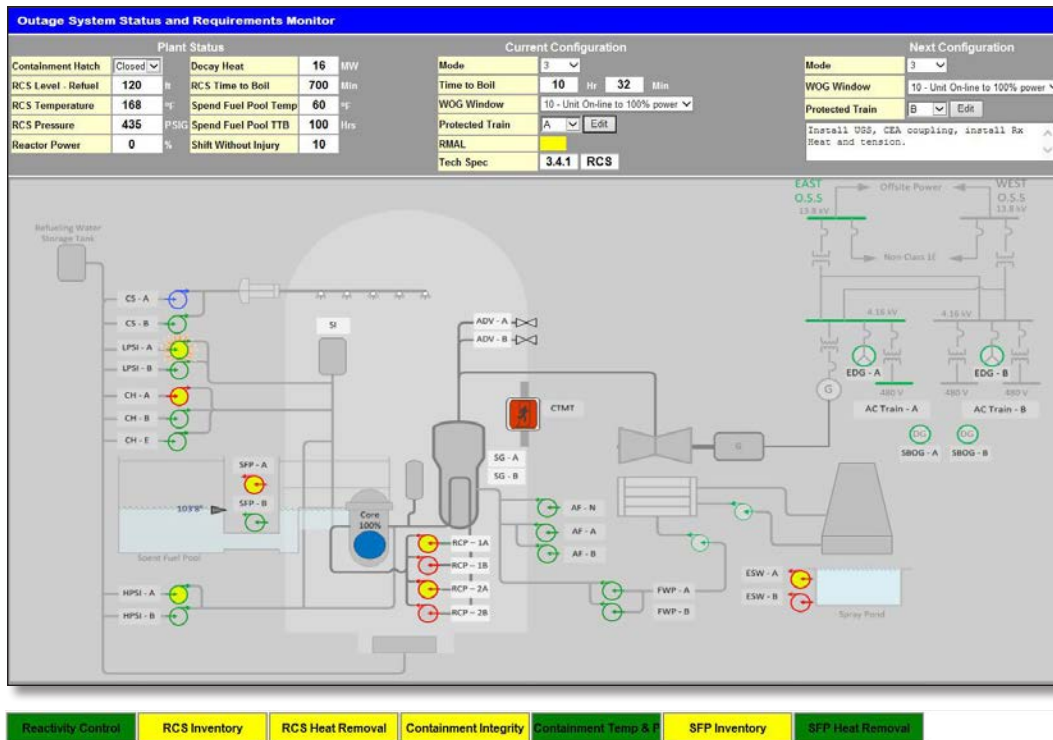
Outage System Status and Requirements Monitor

Plant Status

| | | | | |
|---|---|---|---|---|
| Containment Hatch | Closed | Decay Heat | 16 | MW |
| RCS Level - Refuel | 120 ft | RCS Time to Boil | 700 | Min |
| RCS Temperature | 168 °F | Spend Fuel Pool Temp | 60 | °F |
| RCS Pressure | 435 PSIG | Spend Fuel Pool TTB | 100 | Hrs |
| Reactor Power | 0 % | Shift Without Injury | 10 | |

Current Configuration

| | |
|---|---|
| Mode | 3 |
| Time to Boil | 10 Hr 32 Min |
| WOG Window | 10 - Unit On-line to 100% power |
| Protected Train | A Edit |
| RMAL | |
| Tech Spec | 3.4.1 RCS |

Next Configuration

| | |
|---|---|
| Mode | 3 |
| WOG Window | 10 - Unit On-line to 100% power |
| Protected Train | B Edit |

Install USS, CEA coupling, install Rx Heat and tension.

Refueling Water Storage Tank

CS - A
CS - B
LPSI - A
LPSI - B
CH - A
CH - B
CH - E
SI
ADV - A
ADV - B
CTMT
SG - A
SG - B
SFP - A
SFP - B
103°F
Spent Fuel Pool
Core 100%
AF - N
AF - A
AF - B
RCP - 1A
RCP - 1B
RCP - 2A
RCP - 2B
HPSI - A
HPSI - B
FWP - A
FWP - B
ESW - A
ESW - B
Spray Pond
G
G
EAST O.S.S 13.8 kV
Offsite Power
WEST O.S.S 13.8 kV
Non Class 1E
4.16 kV
4.16 kV
EDG - A
EDG - B
480 V
480 V
480 V
AC Train - A
AC Train - B
DG
DG
SBOG - A
SBOG - B

Reactivity Control | RCS Inventory | RCS Heat Removal | Containment Integrity | Containment Temp & P | SFP Inventory | SFP Heat Removal